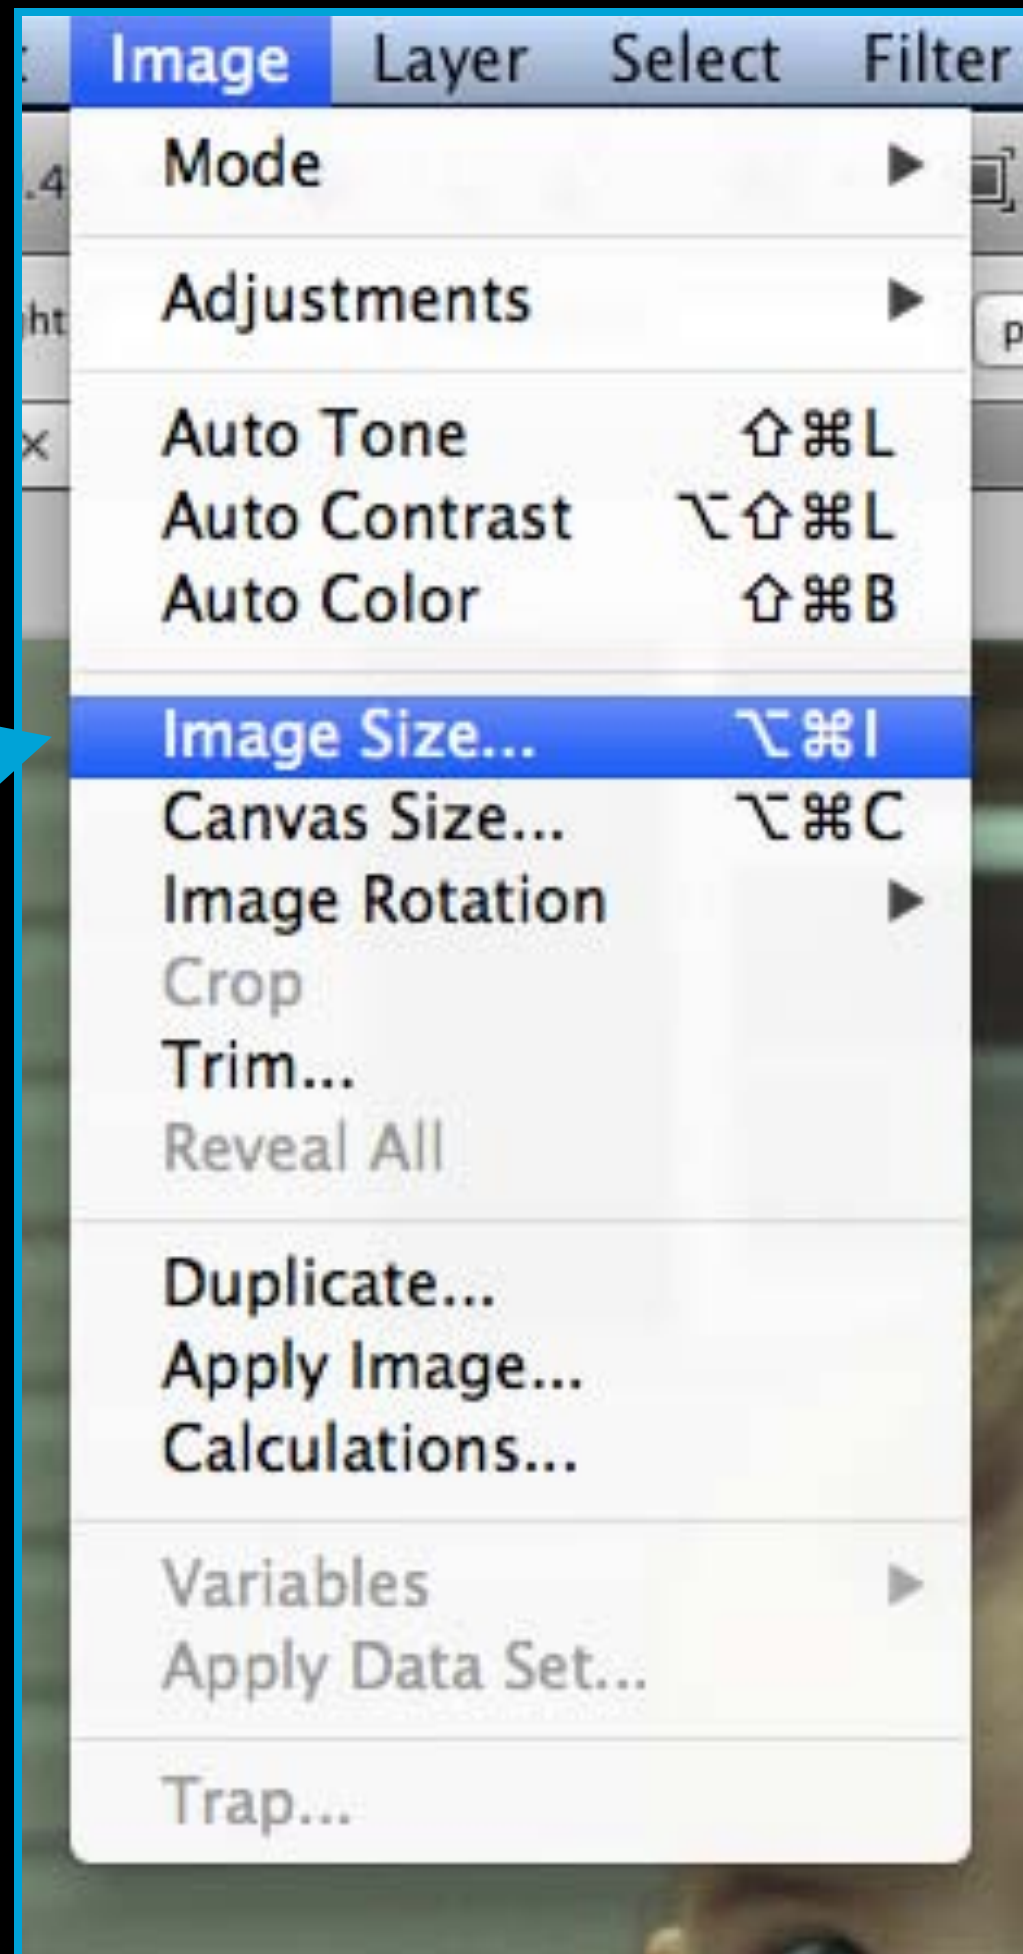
Image Layer Select Filter

Mode
Adjustments
Auto Tone ⇧⌘L
Auto Contrast ⌥⇧⌘L
Auto Color ⇧⌘B
Image Size... ⌥⌘I
Canvas Size... ⌥⌘C
Image Rotation
Crop
Trim...
Reveal All
Duplicate...
Apply Image...
Calculations...
Variables
Apply Data Set...
Trap...